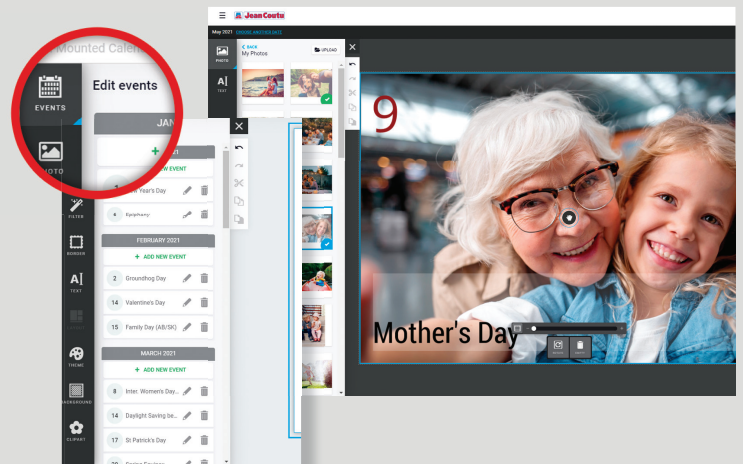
Mounted Calen

EVENTS

Edit events

JAN

ADD NEW EVENT

Year's Day

6 Epiphany

PHOTO

FILTER

BORDER

TEXT

LAYOUT

THEME

BACKGROUND

CLIPART

FEBRUARY 2021

ADD NEW EVENT

2 Groundhog Day

14 Valentine's Day

15 Family Day (AB/SK)

MARCH 2021

ADD NEW EVENT

8 Inter. Women's Day...

14 Daylight Saving be...

17 St Patrick's Day

20 Spring Equinox

Jean Coutu

May 2021 CHOOSE ANOTHER PAGE

PHOTO

TEXT

BACK
My Photos

UPLOAD

9

Mother's Day